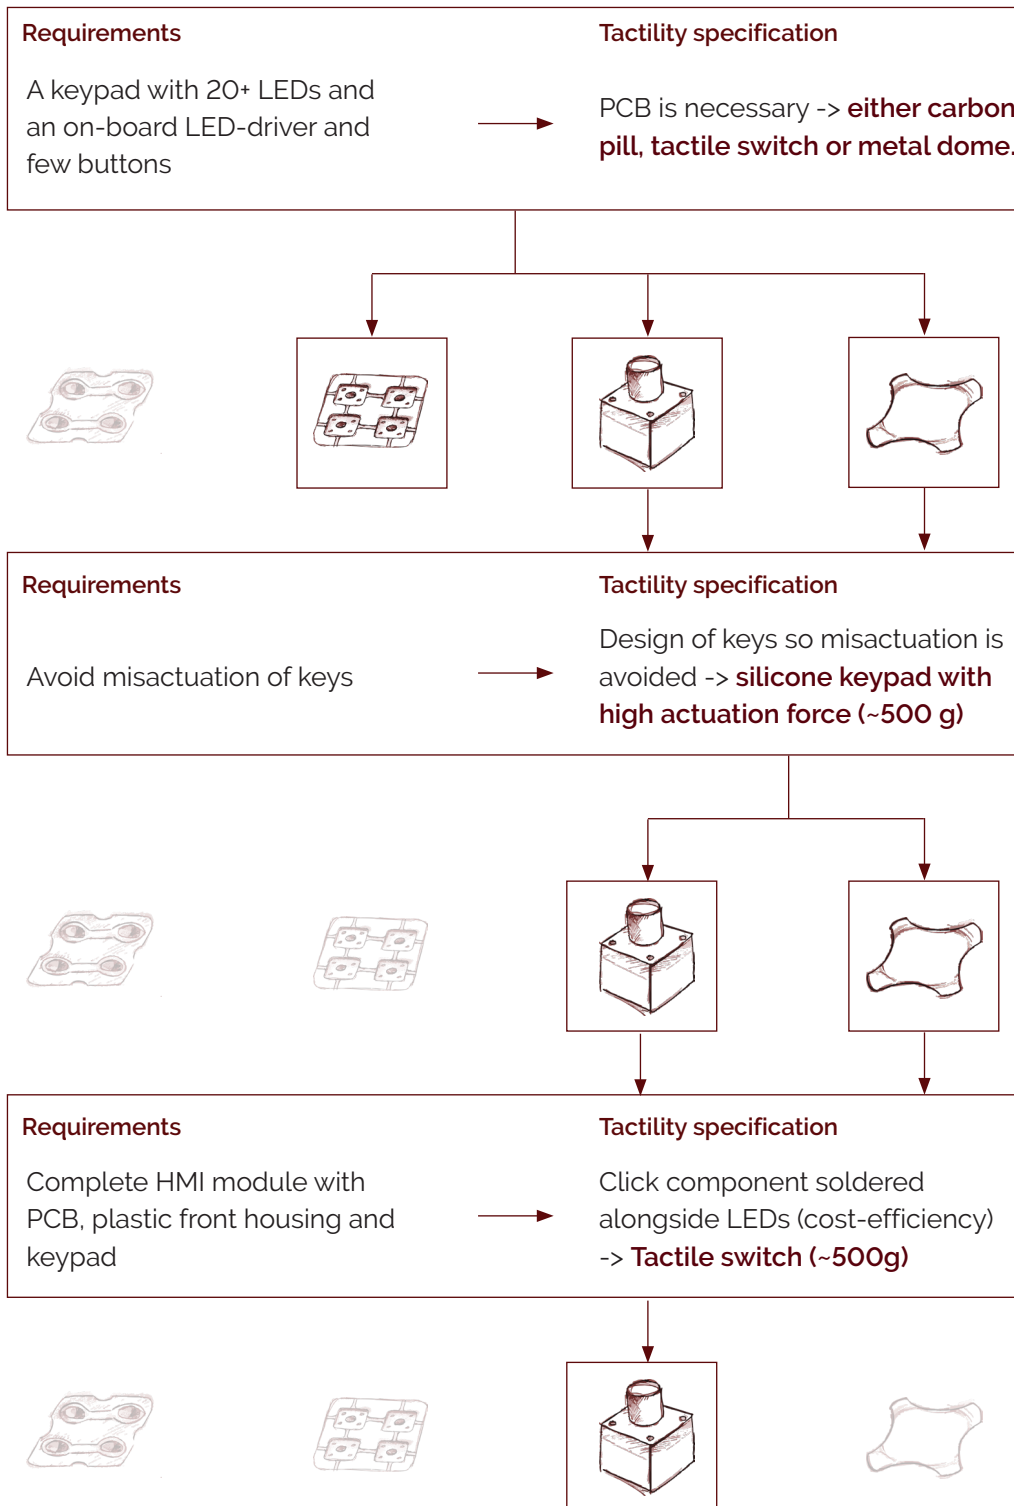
Requirements

A keypad with 20+ LEDs and an on-board LED-driver and few buttons

Tactility specification

PCB is necessary -> either carbon pill, tactile switch or metal dome.

Requirements

Avoid misactuation of keys

Tactility specification

Design of keys so misactuation is avoided -> silicone keypad with high actuation force (~500 g)

Requirements

Complete HMI module with PCB, plastic front housing and keypad

Tactility specification

Click component soldered alongside LEDs (cost-efficiency) -> Tactile switch (~500g)